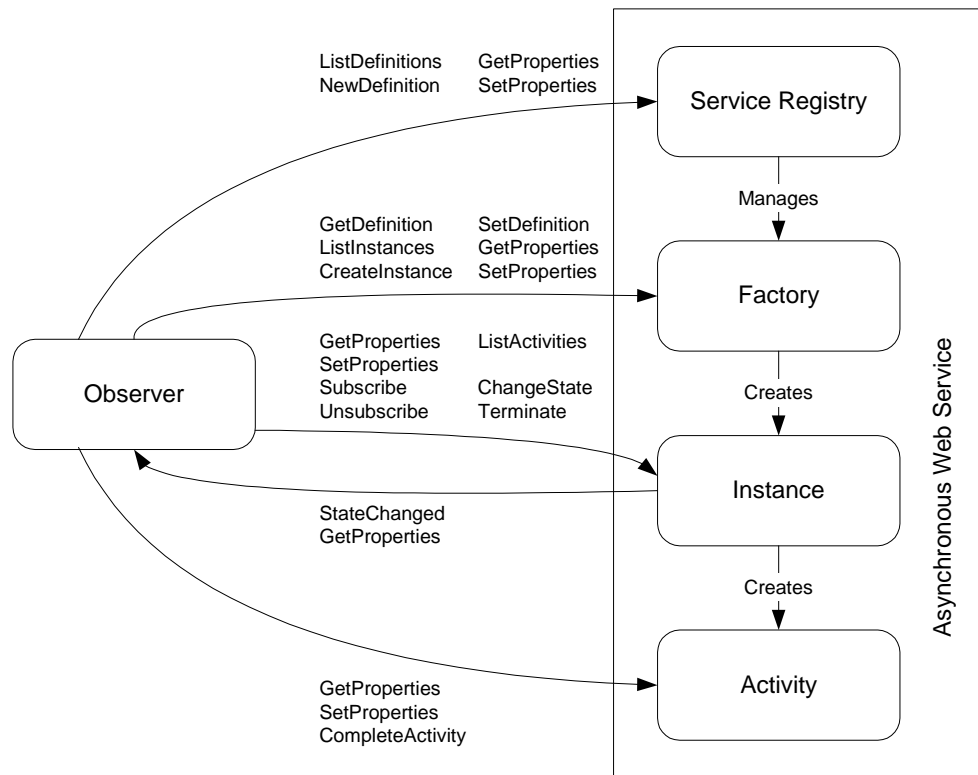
ListDefinitions GetProperties
NewDefinition SetProperties

Service Registry

Manages

GetDefinition SetDefinition
ListInstances GetProperties
CreateInstance SetProperties

Factory

Observer

GetProperties ListActivities
SetProperties
Subscribe ChangeState
Unsubscribe Terminate

Creates

Instance

StateChanged
GetProperties

Creates

Activity

GetProperties
SetProperties
CompleteActivity

Asynchronous Web Service